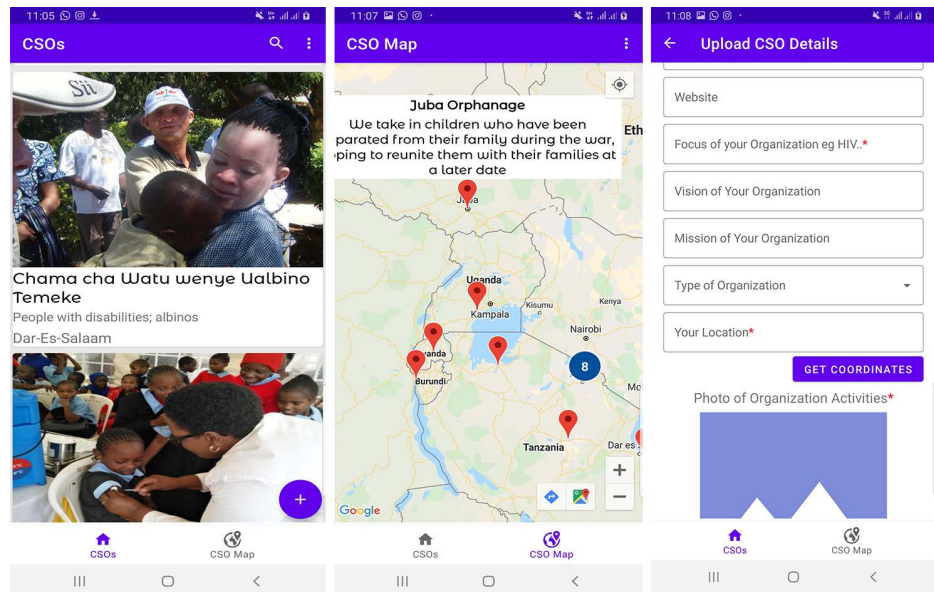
11:05

CSOs

Chama cha Watu wenye Ualbino Temeke

People with disabilities; albinos

Dar-Es-Salaam

+

CSOs

CSO Map

11:07

CSO Map

Juba Orphanage

We take in children who have been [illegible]parated from their family during the war, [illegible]ping to reunite them with their families at a later date

Eth

Juba

Uganda

Kampala

Kisumu

Kenya

Nairobi

8

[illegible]wanda

Burundi

Tanzania

Dar es

Mo

Google

CSOs

CSO Map

11:08

Upload CSO Details

Website

Focus of your Organization eg HIV..*

Vision of Your Organization

Mission of Your Organization

Type of Organization

Your Location*

GET COORDINATES

Photo of Organization Activities*

CSOs

CSO Map